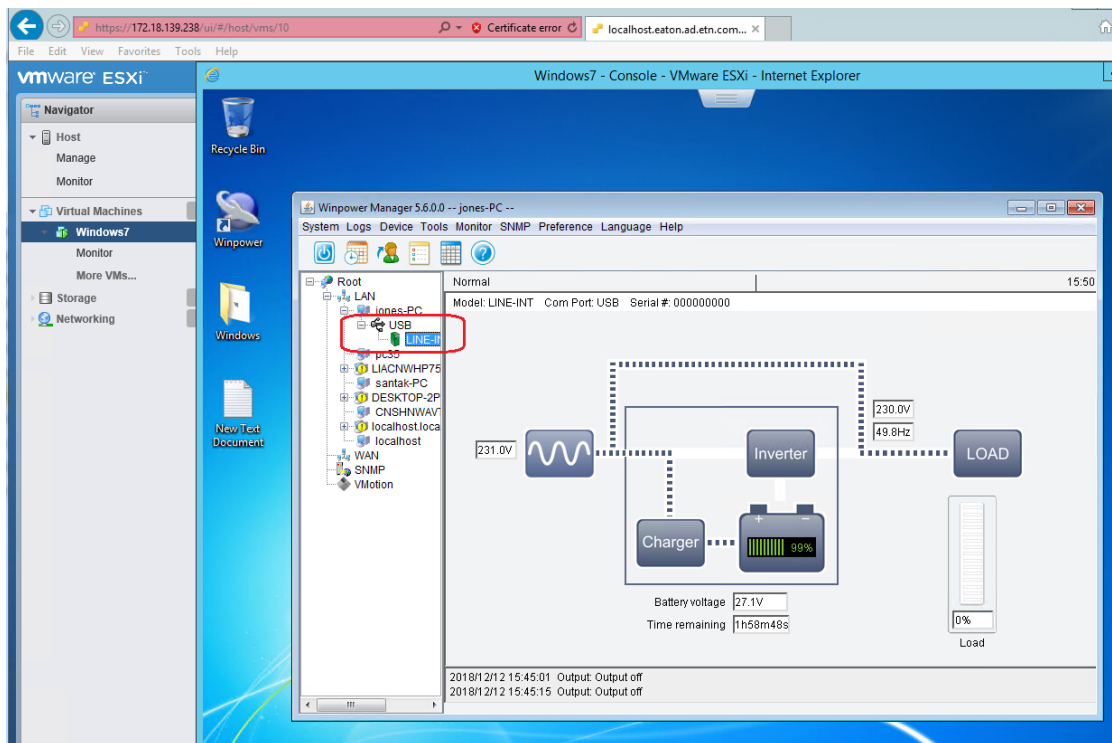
https://172.18.139.238/ui/#/host/vms/10
Certificate error
localhost.eaton.ad.etn.com...
File Edit View Favorites Tools Help

vmware ESXi
Windows7 - Console - VMware ESXi - Internet Explorer

Navigator
Host
Manage
Monitor
Virtual Machines
Windows7
Monitor
More VMs...
Storage
Networking

Recycle Bin
Winpower
Windows
New Text Document

Winpower Manager 5.6.0.0 -- jones-PC --
System Logs Device Tools Monitor SNMP Preference Language Help

Root
LAN
jones-PC
USB
LINE-II
pc35
LIACNWHP75
santak-PC
DESKTOP-2P
CNSHNWAV
localhost.loca
localhost
WAN
SNMP
VMotion

Normal
15:50
Model: LINE-INT Com Port: USB Serial #: 000000000

231.0V
230.0V
49.8Hz
Inverter
LOAD
Charger
99%
Battery voltage 27.1V
Time remaining 1h58m48s
0%
Load

2018/12/12 15:45:01 Output: Output off
2018/12/12 15:45:15 Output: Output off